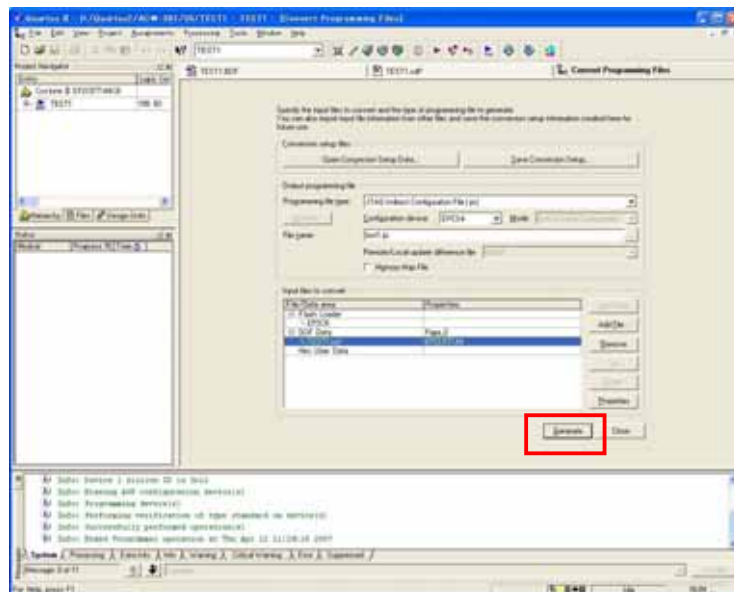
Quartus II - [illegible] - TEST1 - [Convert Programming Files]

File Edit View Project Assignments Processing Tools Window Help

TEST1

Project Navigator

Entity

Cyclone II: EP2C5T144C8

TEST1

Hierarchy Files Design Units

Status

Module Progress % Time

TEST1.BDF

TEST1.cdf

Convert Programming Files

Specify the input files to convert and the type of programming file to generate. You can also import input file information from other files and save the conversion setup information created here for future use.

Conversion setup files

Open Conversion Setup Data...

Save Conversion Setup...

Output programming file

Programming file type: JTAG Indirect Configuration File (.jic)

Options

Configuration device: EPCS4

Mode: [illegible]

File name: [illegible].jic

Remote/Local update difference file: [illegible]

Memory Map File

Input files to convert

File/Data area

Properties

Flash Loader

EP2C5

SOF Data

Page_0

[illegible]

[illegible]

Hex User Data

Add Hex Data

Add File

Remove

Up

Down

Properties

Generate

Close

Info: Device 1 silicon ID is 0x11

Info: Erasing ASP configuration device(s)

Info: Programming device(s)

Info: Performing verification of type standard on device(s)

Info: Successfully performed operation(s)

Info: Ended Programmer operation at Thu Apr 12 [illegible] 2007

System Processing Extra Info Info Warning Critical Warning Error Suppressed

Message: 0 of 11

Location

For Help, press F1